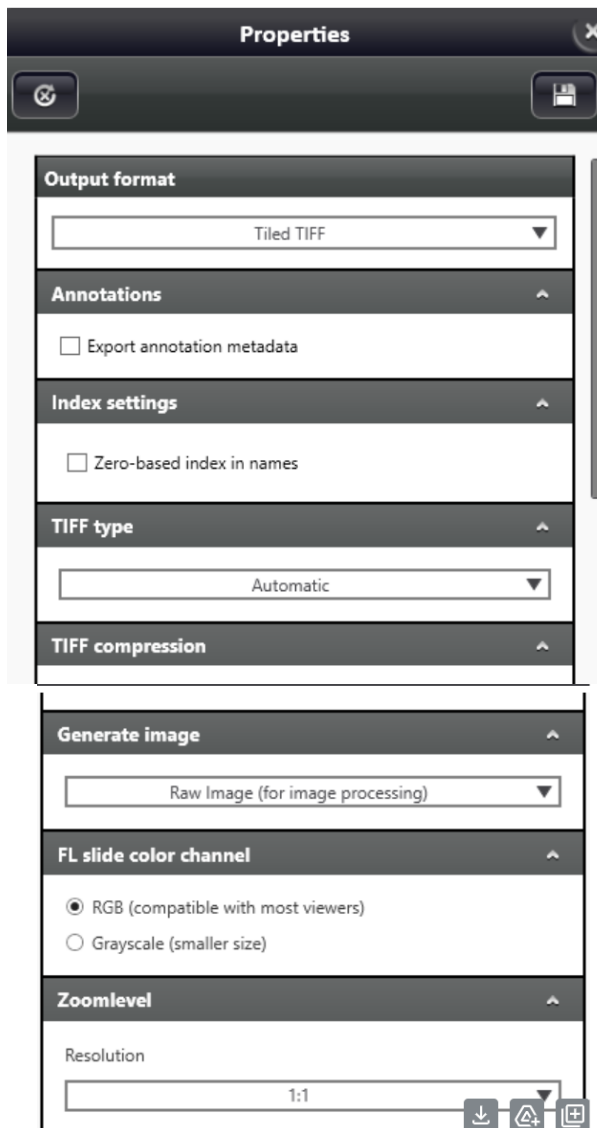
Properties

Output format

Tiled TIFF

Annotations

Export annotation metadata

Index settings

Zero-based index in names

TIFF type

Automatic

TIFF compression

Generate image

Raw Image (for image processing)

FL slide color channel

RGB (compatible with most viewers)

Grayscale (smaller size)

Zoomlevel

Resolution

1:1